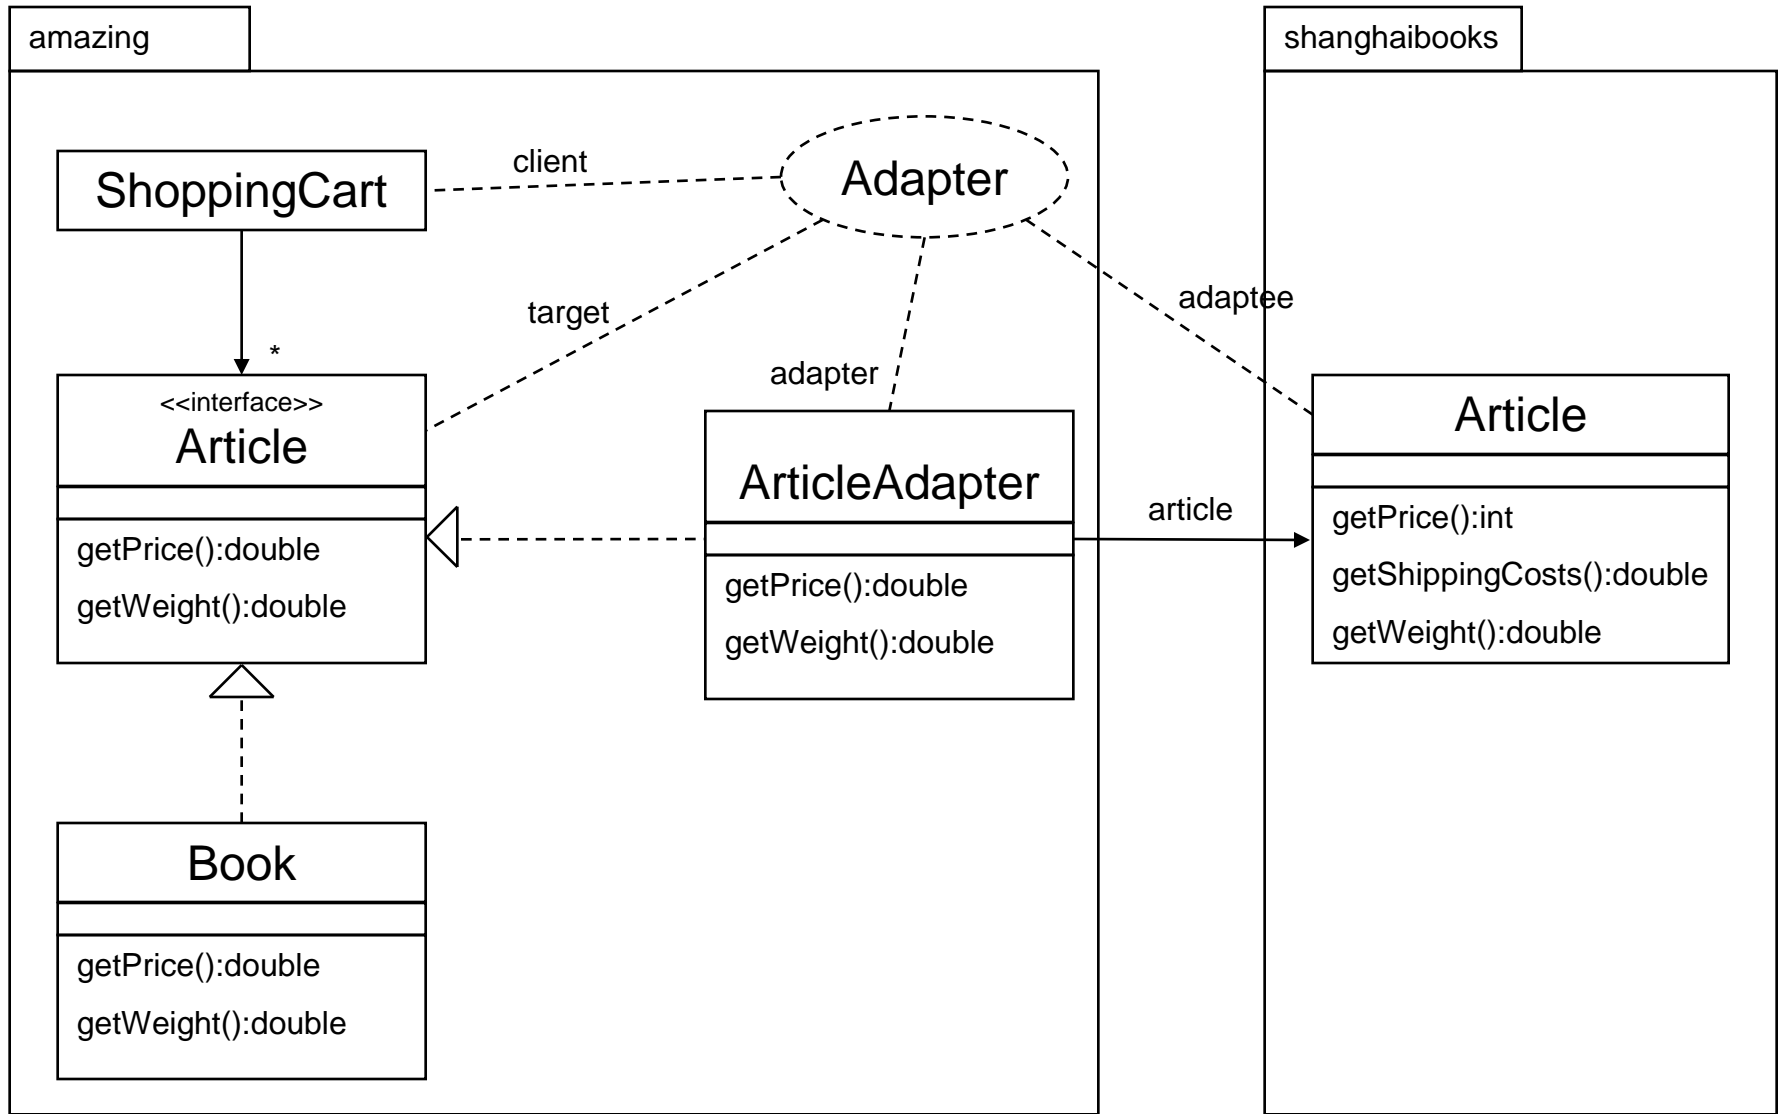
amazing

shanghaibooks

ShoppingCart

client

Adapter

target

adaptee

adapter

*

<<interface>>
Article

getPrice():double
getWeight():double

ArticleAdapter

getPrice():double
getWeight():double

article

Article

getPrice():int
getShippingCosts():double
getWeight():double

Book

getPrice():double
getWeight():double